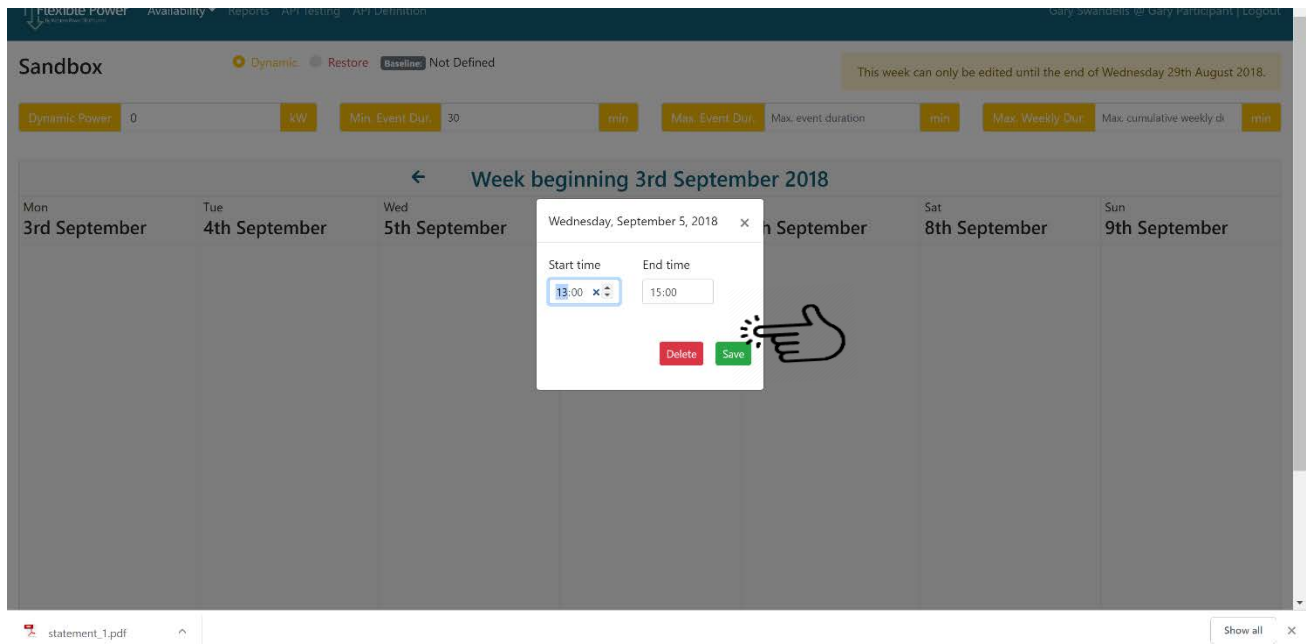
Flexible Power Availability ▾ Reports API Testing API Definition Gary Swandells @ Gary Participant | Logout

Sandbox

Dynamic Restore Baseline: Not Defined

This week can only be edited until the end of Wednesday 29th August 2018.

Dynamic Power 0 kW Min. Event Dur. 30 min Max. Event Dur. Max. event duration min Max. Weekly Dur. Max. cumulative weekly d min

← Week beginning 3rd September 2018

Mon
3rd September

Tue
4th September

Wed
5th September

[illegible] September

Sat
8th September

Sun
9th September

Wednesday, September 5, 2018 ×

Start time
13:00

End time
15:00

Delete Save

statement_1.pdf ^

Show all ×